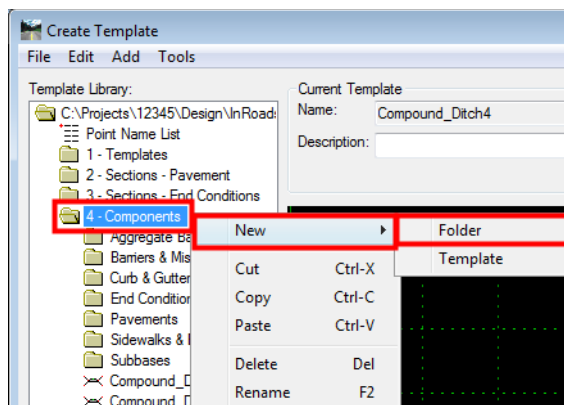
Create Template

File Edit Add Tools

Template Library:

C:\Projects\12345\Design\InRoads

Point Name List

1 - Templates

2 - Sections - Pavement

3 - Sections - End Conditions

4 - Components

Aggregate Ba

Barriers & Mis

Curb & Gutter

End Condition

Pavements

Sidewalks & I

Subbases

Compound_D

Compound_D

Current Template

Name: Compound_Ditch4

Description:

New

Cut Ctrl-X

Copy Ctrl-C

Paste Ctrl-V

Delete Del

Rename F2

Folder

Template